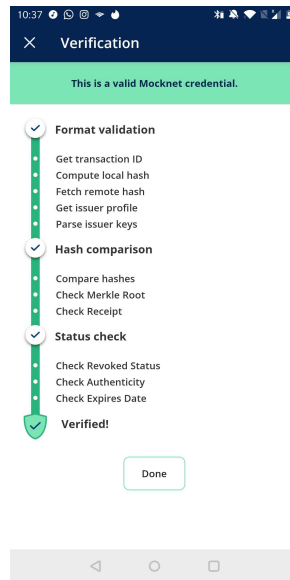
10:37

Verification

This is a valid Mocknet credential.

Format validation

Get transaction ID
Compute local hash
Fetch remote hash
Get issuer profile
Parse issuer keys

Hash comparison

Compare hashes
Check Merkle Root
Check Receipt

Status check

Check Revoked Status
Check Authenticity
Check Expires Date

Verified!

Done